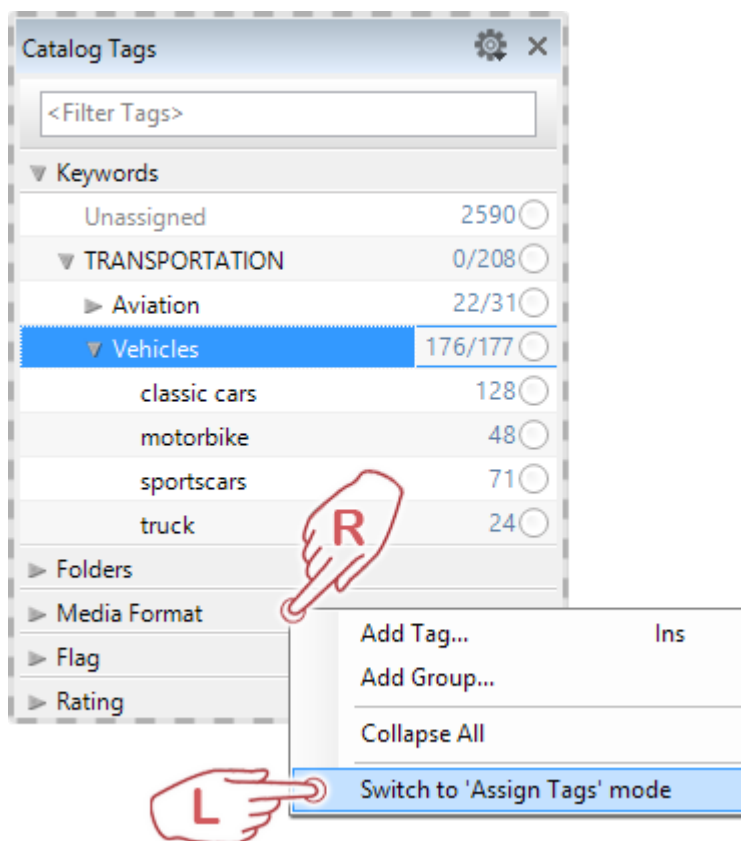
Catalog Tags

<Filter Tags>

Keywords

Unassigned 2590

TRANSPORTATION 0/208

Aviation 22/31

Vehicles 176/177

classic cars 128

motorbike 48

sportscars 71

truck 24

Folders

Media Format

Flag

Rating

R

Add Tag... Ins

Add Group...

Collapse All

Switch to 'Assign Tags' mode

L